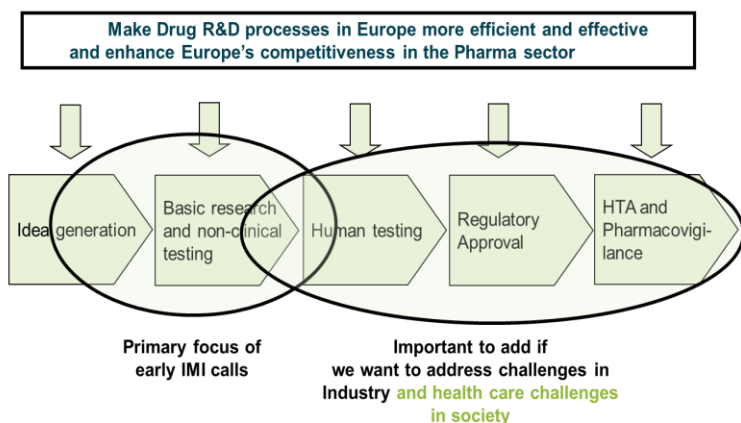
Make Drug R&D processes in Europe more efficient and effective and enhance Europe's competitiveness in the Pharma sector

Idea generation

Basic research and non-clinical testing

Human testing

Regulatory Approval

HTA and Pharmacovigilance

Primary focus of early IMI calls

Important to add if we want to address challenges in Industry and health care challenges in society